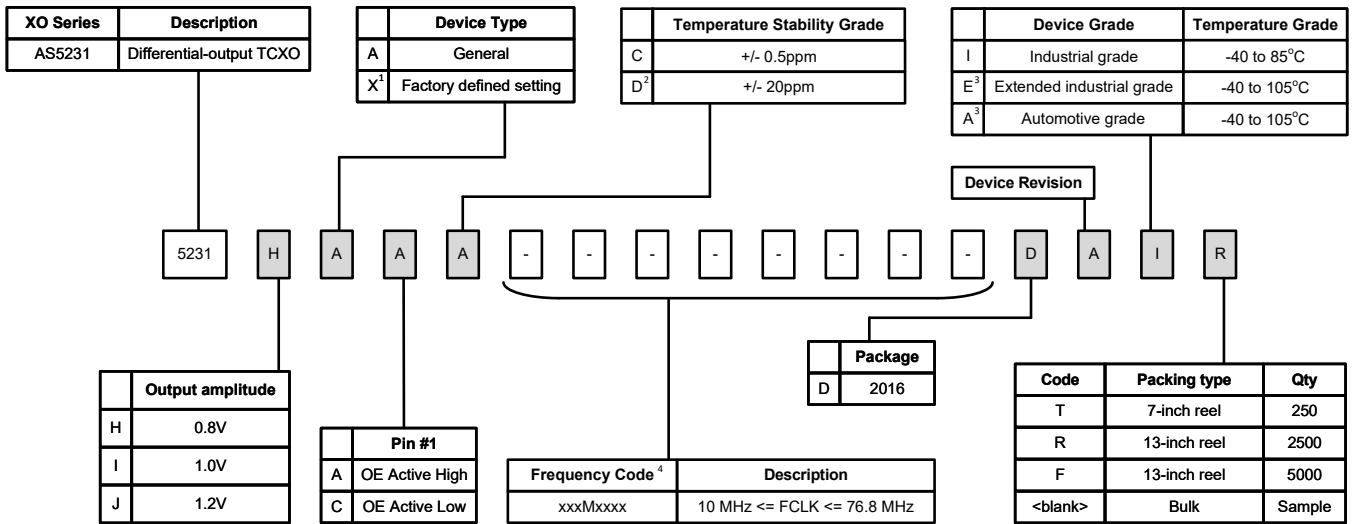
| XO Series | Description |
|---|---|
| AS5231 | Differential-output TCXO |

| | Device Type |
|---|---|
| A | General |
| X$^1$ | Factory defined setting |

| | Temperature Stability Grade |
|---|---|
| C | +/- 0.5ppm |
| D$^2$ | +/- 20ppm |

| | Device Grade | Temperature Grade |
|---|---|---|
| I | Industrial grade | -40 to 85°C |
| E$^3$ | Extended industrial grade | -40 to 105°C |
| A$^3$ | Automotive grade | -40 to 105°C |

Device Revision

5231 H A A A - - - - - - - - D A I R

| | Package |
|---|---|
| D | 2016 |

| | Output amplitude |
|---|---|
| H | 0.8V |
| I | 1.0V |
| J | 1.2V |

| | Pin #1 |
|---|---|
| A | OE Active High |
| C | OE Active Low |

| Frequency Code $^4$ | Description |
|---|---|
| xxxMxxxx | 10 MHz <= FCLK <= 76.8 MHz |

| Code | Packing type | Qty |
|---|---|---|
| T | 7-inch reel | 250 |
| R | 13-inch reel | 2500 |
| F | 13-inch reel | 5000 |
| <blank> | Bulk | Sample |